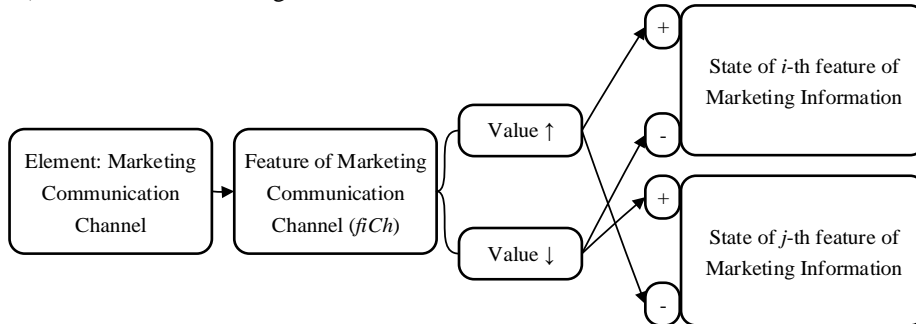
Element: Marketing Communication Channel

Feature of Marketing Communication Channel (*fiCh*)

Value ↑

Value ↓

+

-

+

-

State of *i*-th feature of Marketing Information

State of *j*-th feature of Marketing Information